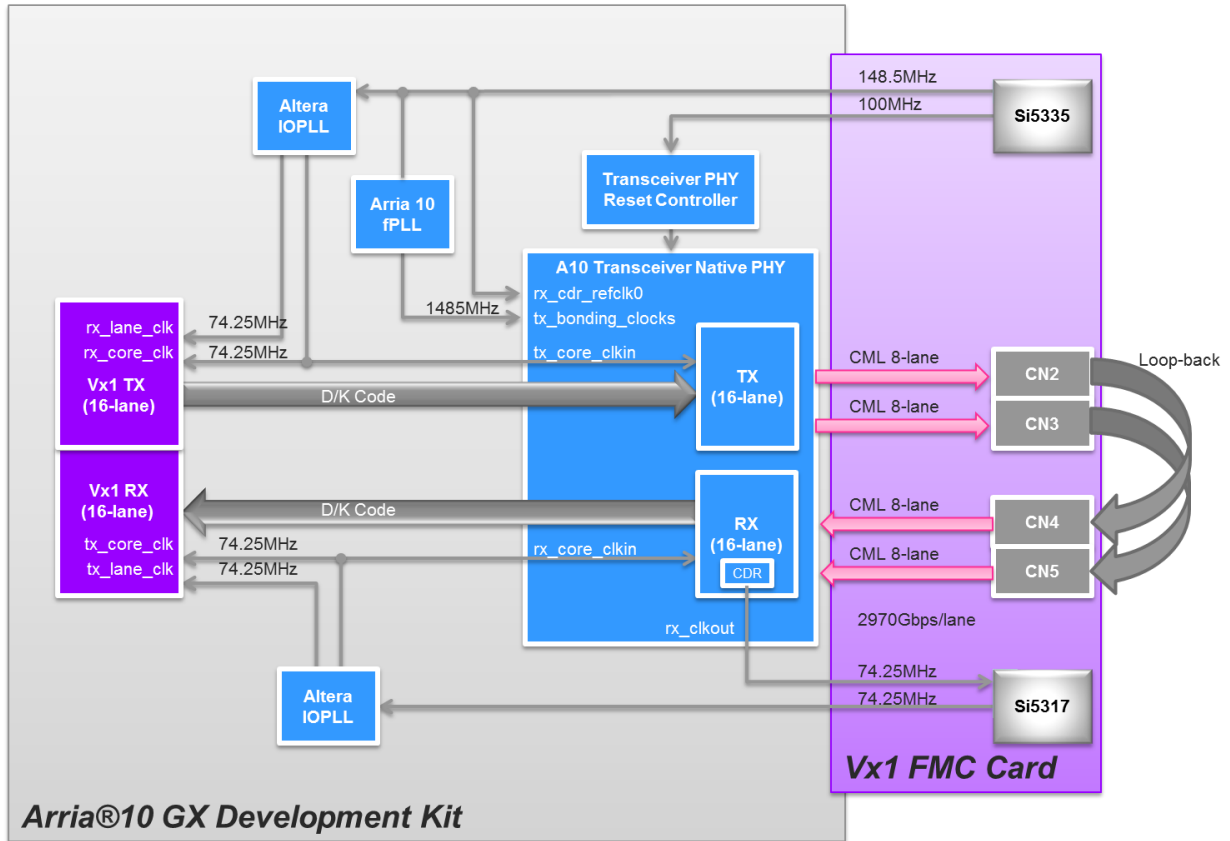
Altera IOPLL

148.5MHz

100MHz

Si5335

Transceiver PHY Reset Controller

Arria 10 fPLL

A10 Transceiver Native PHY

rx_cdr_refclk0

1485MHz

tx_bonding_clocks

rx_lane_clk

74.25MHz

rx_core_clk

74.25MHz

tx_core_clkin

Vx1 TX (16-lane)

D/K Code

TX (16-lane)

CML 8-lane

CN2

Loop-back

CML 8-lane

CN3

Vx1 RX (16-lane)

D/K Code

RX (16-lane)

CML 8-lane

CN4

tx_core_clk

74.25MHz

rx_core_clkin

tx_lane_clk

74.25MHz

CDR

CML 8-lane

CN5

2970Gbps/lane

rx_clkout

74.25MHz

74.25MHz

Altera IOPLL

Si5317

Vx1 FMC Card

Arria®10 GX Development Kit